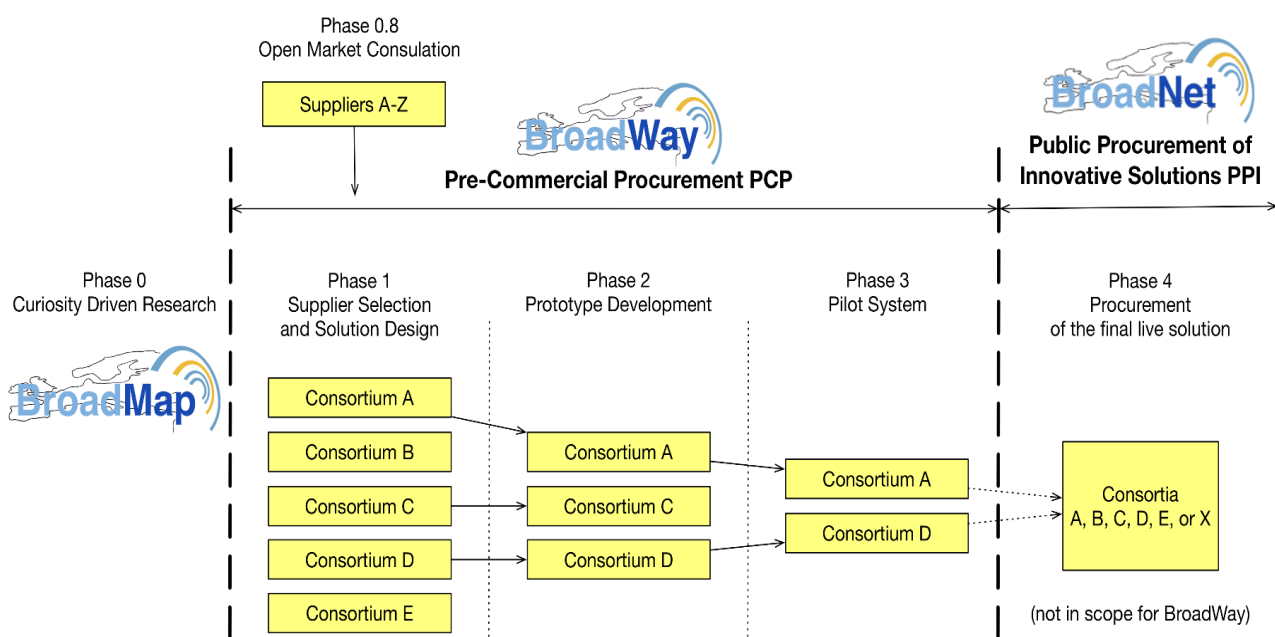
Phase 0.8
Open Market Consulation

Suppliers A-Z

BroadWay
Pre-Commercial Procurement PCP

BroadNet
Public Procurement of Innovative Solutions PPI

Phase 0
Curiosity Driven Research

BroadMap

Phase 1
Supplier Selection and Solution Design

Consortium A
Consortium B
Consortium C
Consortium D
Consortium E

Phase 2
Prototype Development

Consortium A
Consortium C
Consortium D

Phase 3
Pilot System

Consortium A
Consortium D

Phase 4
Procurement of the final live solution

Consortia
A, B, C, D, E, or X

(not in scope for BroadWay)